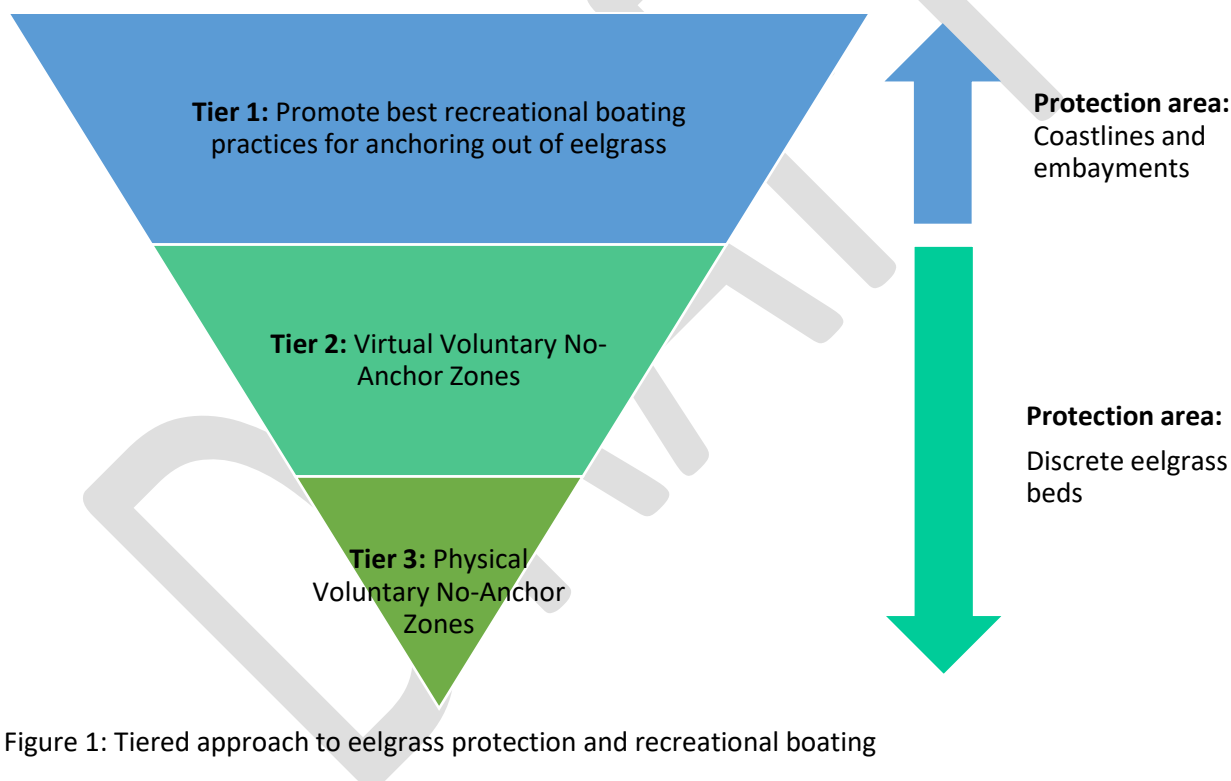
**Tier 1:** Promote best recreational boating practices for anchoring out of eelgrass

**Tier 2:** Virtual Voluntary No-Anchor Zones

**Tier 3:** Physical Voluntary No-Anchor Zones

**Protection area:** Coastlines and embayments

**Protection area:**

Discrete eelgrass beds

DRAFT

Figure 1: Tiered approach to eelgrass protection and recreational boating